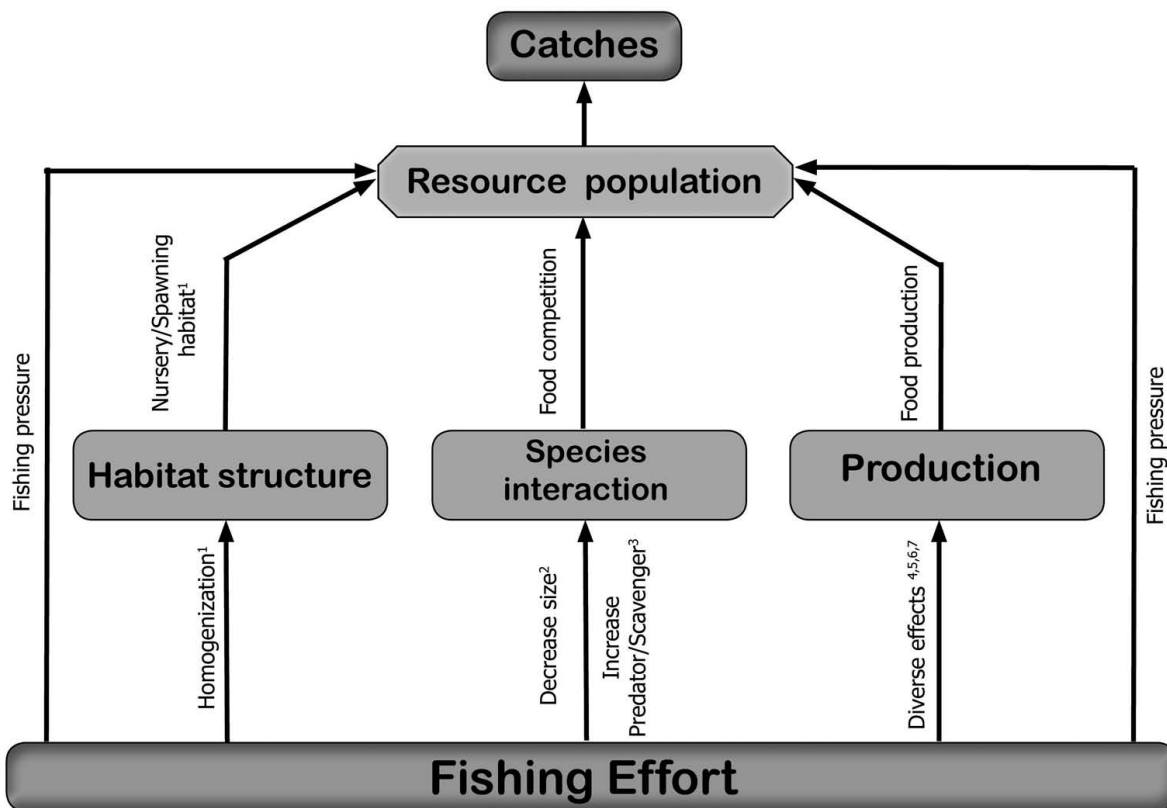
Catches

Resource population

Fishing pressure

Nursery/Spawning habitat$^1$

Food competition

Food production

Fishing pressure

Habitat structure

Species interaction

Production

Homogenization$^1$

Decrease size$^2$

Increase Predator/Scavenger$^3$

Diverse effects $^{4,5,6,7}$

Fishing Effort